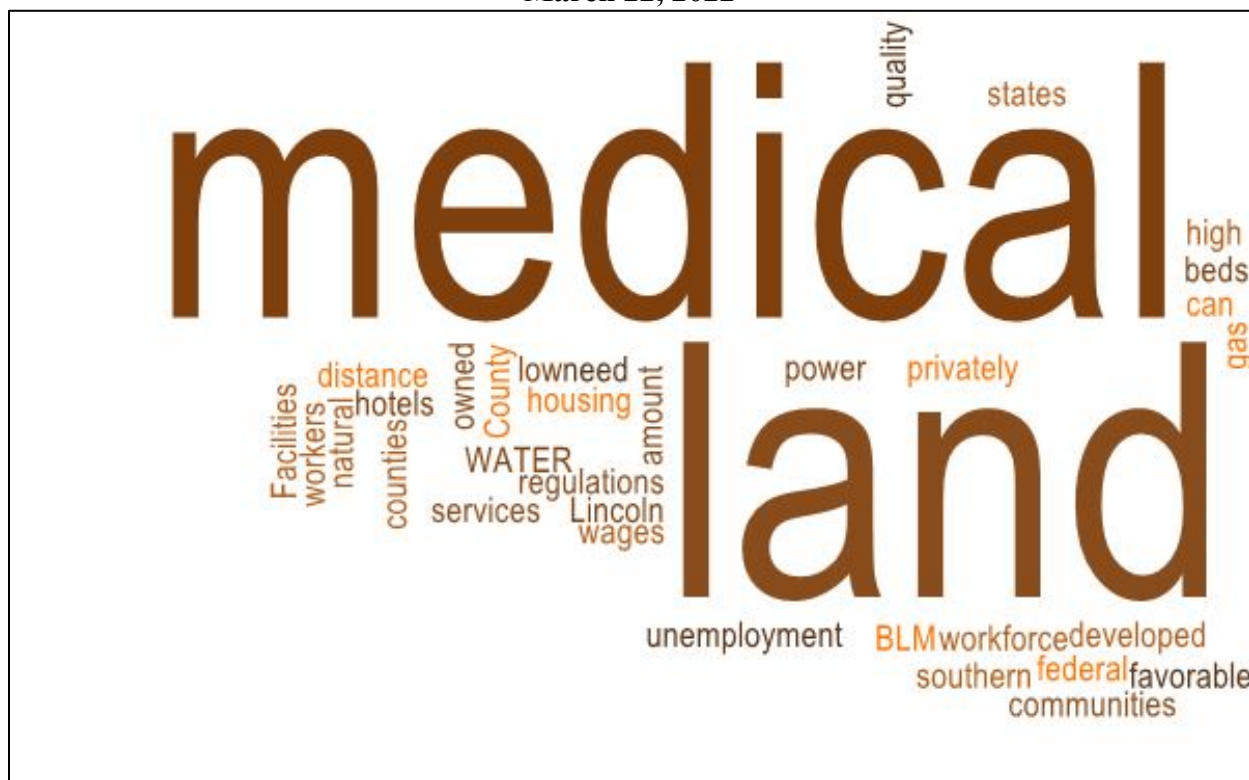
March 22, 2022

medical
land
quality
states
high
beds
can
gas
distance
Facilities
workers
natural
hotels
counties
owned
County
lowneed
housing
amount
power
privately
WATER
regulations
services
Lincoln
wages
unemployment
BLM
workforce
developed
southern
federal
favorable
communities